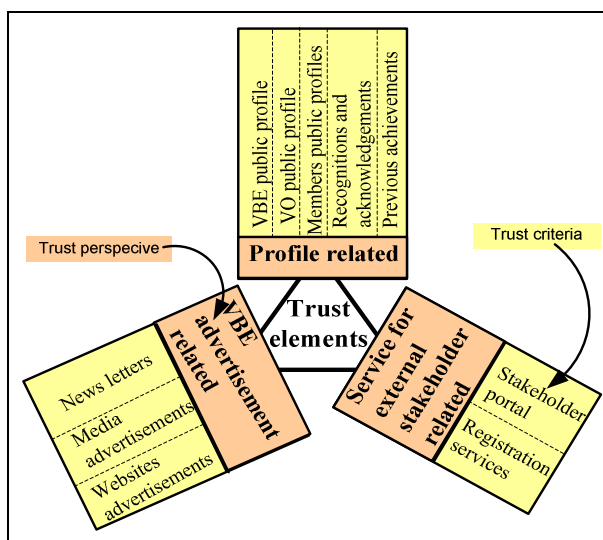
VBE public profile
VO public profile
Members public profiles
Recognitions and acknowledgements
Previous achievements
Profile related

Trust perspecive

Trust criteria

Trust elements

VBE advertisement related
News letters
Media advertisements
Websites advertisements

Service for external stakeholder related
Stakeholder portal
Registration services